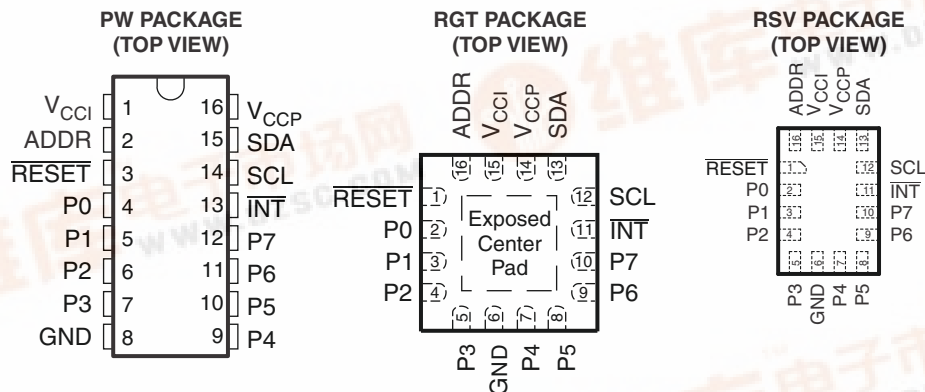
PW PACKAGE
(TOP VIEW)

| | | | |
|---|---|---|---|
| $V_{CCI}$ | 1 | 16 | $V_{CCP}$ |
| ADDR | 2 | 15 | SDA |
| $\overline{RESET}$ | 3 | 14 | SCL |
| P0 | 4 | 13 | $\overline{INT}$ |
| P1 | 5 | 12 | P7 |
| P2 | 6 | 11 | P6 |
| P3 | 7 | 10 | P5 |
| GND | 8 | 9 | P4 |

RGT PACKAGE
(TOP VIEW)

ADDR $V_{CCI}$ $V_{CCP}$ SDA
16 15 14 13

$\overline{RESET}$ 1 12 SCL
P0 2 11 $\overline{INT}$
P1 3 10 P7
P2 4 9 P6

Exposed Center Pad

5 6 7 8
P3 GND P4 P5

RSV PACKAGE
(TOP VIEW)

ADDR $V_{CCI}$ $V_{CCP}$ SDA
16 15 14 13

$\overline{RESET}$ 1 12 SCL
P0 2 11 $\overline{INT}$
P1 3 10 P7
P2 4 9 P6

5 6 7 8
P3 GND P4 P5